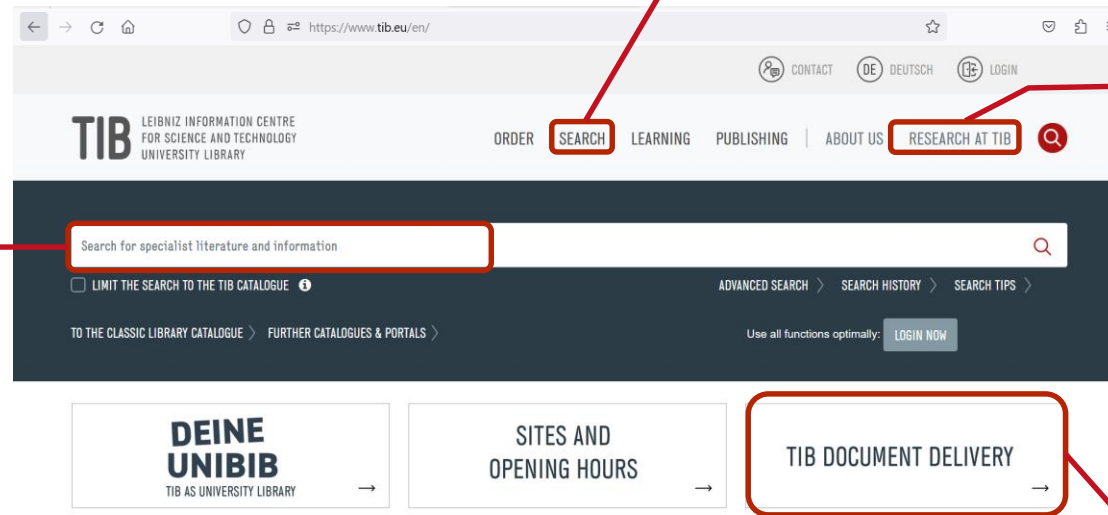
https://www.tib.eu/en/

CONTACT DEUTSCH LOGIN

TIB LEIBNIZ INFORMATION CENTRE FOR SCIENCE AND TECHNOLOGY UNIVERSITY LIBRARY

ORDER SEARCH LEARNING PUBLISHING ABOUT US RESEARCH AT TIB

Search for specialist literature and information

LIMIT THE SEARCH TO THE TIB CATALOGUE

ADVANCED SEARCH 〉 SEARCH HISTORY 〉 SEARCH TIPS 〉

TO THE CLASSIC LIBRARY CATALOGUE 〉 FURTHER CATALOGUES & PORTALS 〉

Use all functions optimally: LOGIN NOW

DEINE UNIBIB
TIB AS UNIVERSITY LIBRARY →

SITES AND OPENING HOURS →

TIB DOCUMENT DELIVERY →